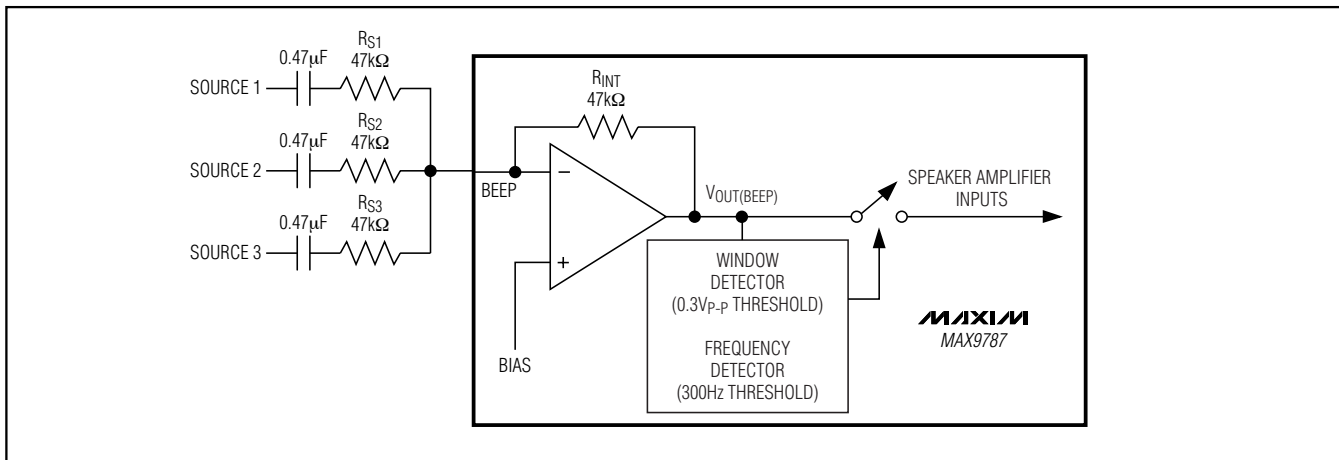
0.47μF
$R_{S1}$
47kΩ
SOURCE 1

0.47μF
$R_{S2}$
47kΩ
SOURCE 2

0.47μF
$R_{S3}$
47kΩ
SOURCE 3

$R_{INT}$
47kΩ

BEEP
–
+
BIAS

$V_{OUT(BEEP)}$

SPEAKER AMPLIFIER INPUTS

WINDOW DETECTOR ($0.3V_{P-P}$ THRESHOLD)

FREQUENCY DETECTOR (300Hz THRESHOLD)

MAXIM
MAX9787